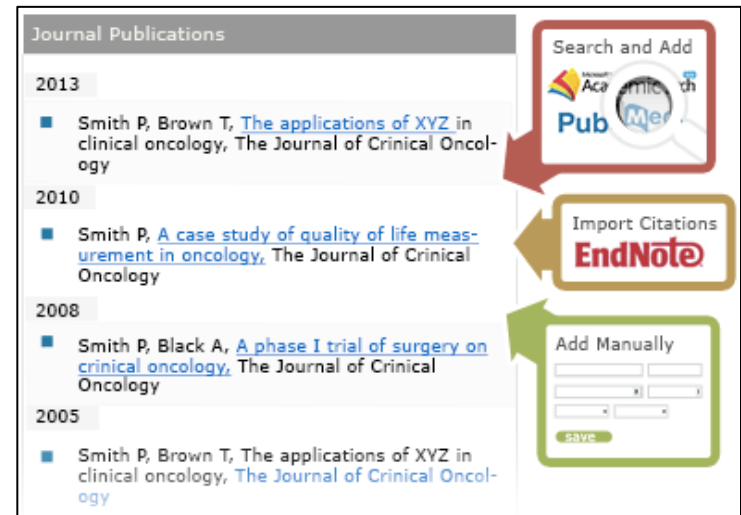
Journal Publications

2013

Smith P, Brown T, The applications of XYZ in clinical oncology, The Journal of Crinical Oncology

2010

Smith P, A case study of quality of life measurement in oncology, The Journal of Crinical Oncology

2008

Smith P, Black A, A phase I trial of surgery on crinical oncology, The Journal of Crinical Oncology

2005

Smith P, Brown T, The applications of XYZ in clinical oncology, The Journal of Crinical Oncology

Search and Add

Microsoft Academic Search

PubMed

Import Citations

EndNote

Add Manually

save